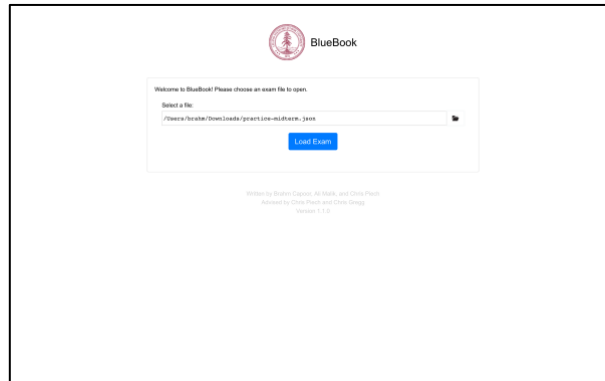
BlueBook

Welcome to BlueBook! Please choose an exam file to open.

Select a file:

/Users/brahm/Downloads/practice-midterm.json

Load Exam

Written by Brahm Capoor, Ali Malik, and Chris Piech
Advised by Chris Piech and Chris Gregg
Version 1.1.0